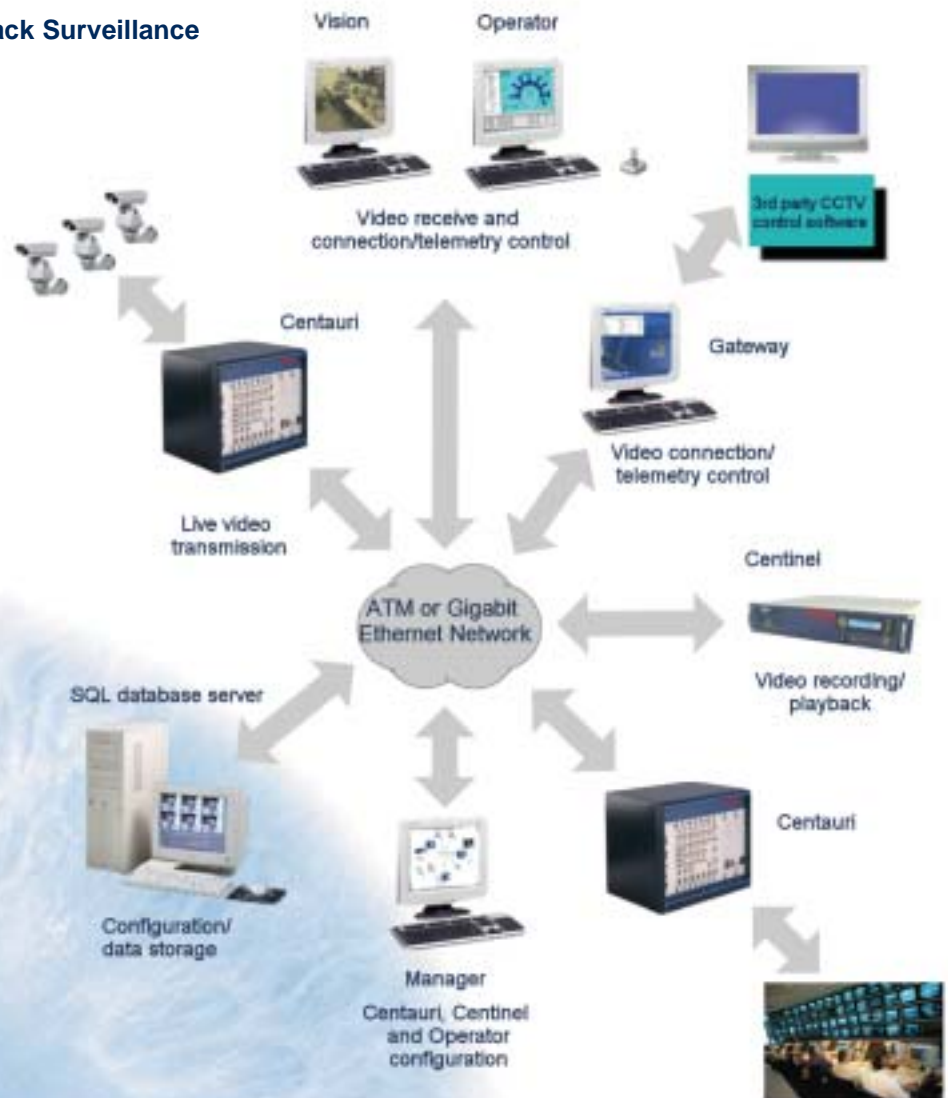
ack Surveillance

Vision

Operator

Video receive and connection/telemetry control

3rd party CCTV control software

Centauri

Gateway

Video connection/ telemetry control

Live video transmission

Centinel

ATM or Gigabit Ethernet Network

SQL database server

Video recording/ playback

Centauri

Configuration/ data storage

Manager

Centauri, Centinel and Operator configuration